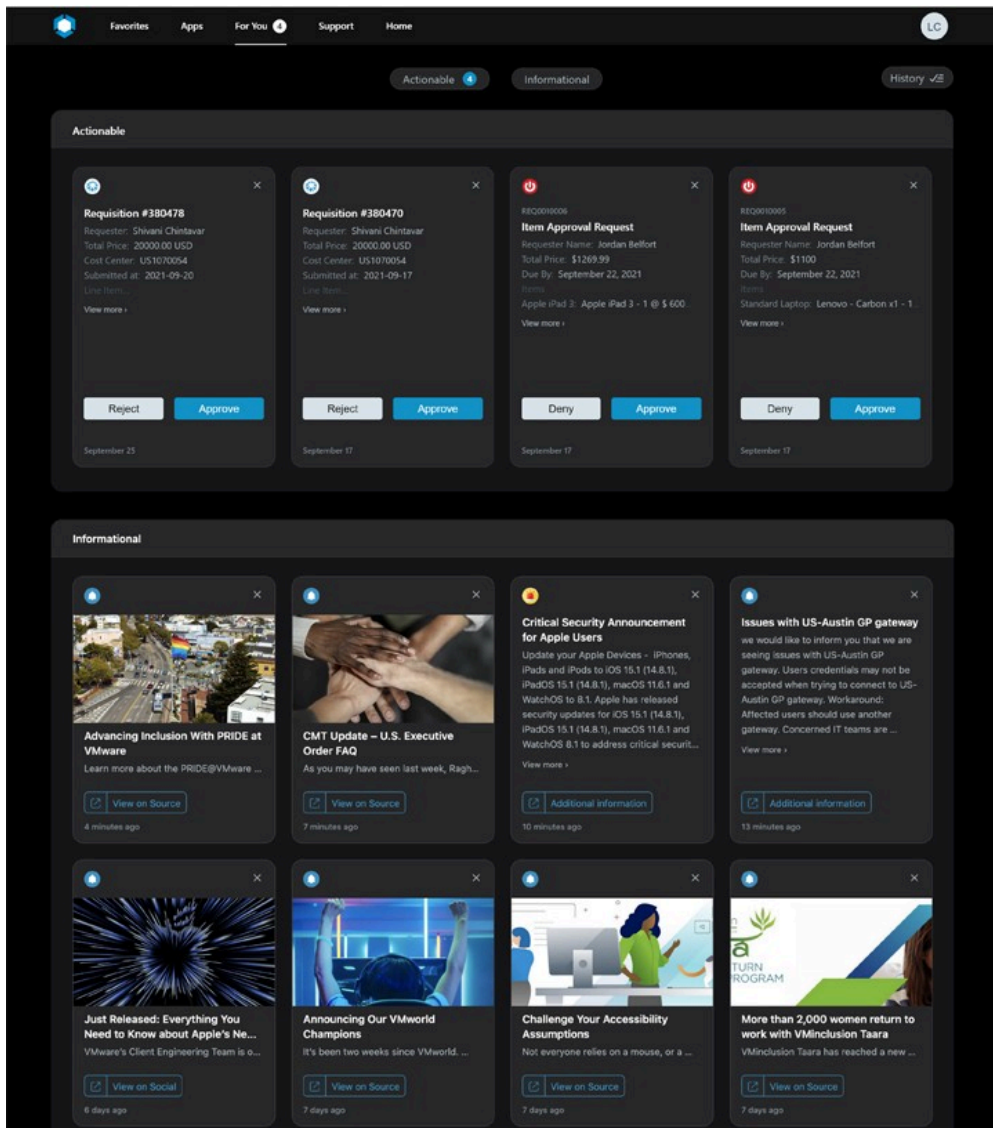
Favorites Apps For You 4 Support Home

LC

Actionable 4 Informational

History

Actionable

Requisition #380478
Requester: Shivani Chintavar
Total Price: 20000.00 USD
Cost Center: US1070054
Submitted at: 2021-09-20
Line Item...
View more ›
Reject Approve
September 25

Requisition #380470
Requester: Shivani Chintavar
Total Price: 20000.00 USD
Cost Center: US1070054
Submitted at: 2021-09-17
Line Item...
View more ›
Reject Approve
September 17

REQ0010006
Item Approval Request
Requester Name: Jordan Belfort
Total Price: $1269.99
Due By: September 22, 2021
Items
Apple iPad 3: Apple iPad 3 - 1 @ $ 600
View more ›
Deny Approve
September 17

REQ0010005
Item Approval Request
Requester Name: Jordan Belfort
Total Price: $1100
Due By: September 22, 2021
Items
Standard Laptop: Lenovo - Carbon x1 - 1
View more ›
Deny Approve
September 17

Informational

Advancing Inclusion With PRIDE at VMware
Learn more about the PRIDE@VMware ...
View on Source
4 minutes ago

CMT Update – U.S. Executive Order FAQ
As you may have seen last week, Ragh...
View on Source
7 minutes ago

Critical Security Announcement for Apple Users
Update your Apple Devices - iPhones, iPads and iPods to iOS 15.1 (14.8.1), iPadOS 15.1 (14.8.1), macOS 11.6.1 and WatchOS to 8.1. Apple has released security updates for iOS 15.1 (14.8.1), iPadOS 15.1 (14.8.1), macOS 11.6.1 and WatchOS 8.1 to address critical securit...
View more ›
Additional information
10 minutes ago

Issues with US-Austin GP gateway
we would like to inform you that we are seeing issues with US-Austin GP gateway. Users credentials may not be accepted when trying to connect to US-Austin GP gateway. Workaround: Affected users should use another gateway. Concerned IT teams are ...
View more ›
Additional information
13 minutes ago

Just Released: Everything You Need to Know about Apple's Ne...
VMware's Client Engineering Team is o...
View on Social
6 days ago

Announcing Our VMworld Champions
It's been two weeks since VMworld. ...
View on Source
7 days ago

Challenge Your Accessibility Assumptions
Not everyone relies on a mouse, or a ...
View on Source
7 days ago

TURN
ROGRAM
More than 2,000 women return to work with VMinclusion Taara
VMinclusion Taara has reached a new ...
View on Source
7 days ago